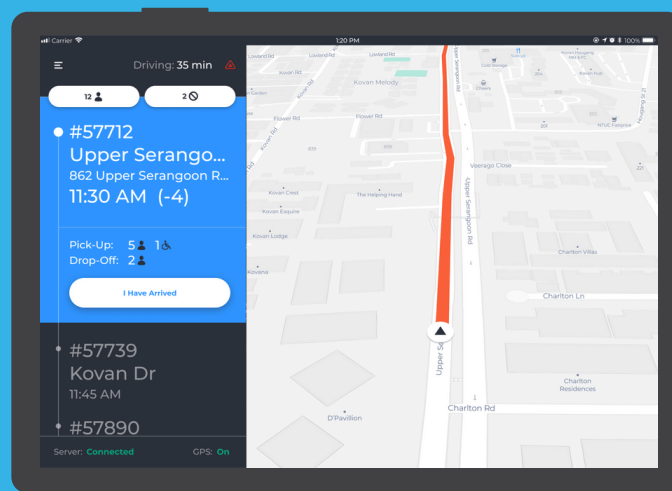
Carrier
1:20 PM
100%
Driving: 35 min
12
2
#57712
Upper Serango...
862 Upper Serangoon R...
11:30 AM (-4)
Pick-Up: 5 1
Drop-Off: 2
I Have Arrived
#57739
Kovan Dr
11:45 AM
#57890
Server: Connected
GPS: On
Lowland Rd
Kovan Rd
Kovan Melody
Flower Rd
Flower Rd
Kovan Rd
Upper Serangoon Rd
Veerago Close
Koven Crest
The Helping Hand
Koven Esquire
Kovan Lodge
Kovaria
Upper Serangoon Rd
Charlton Villas
Charlton Ln
Charlton Residences
Charlton Rd
D'Pavillion
Upper Se
NTUC Fairprice